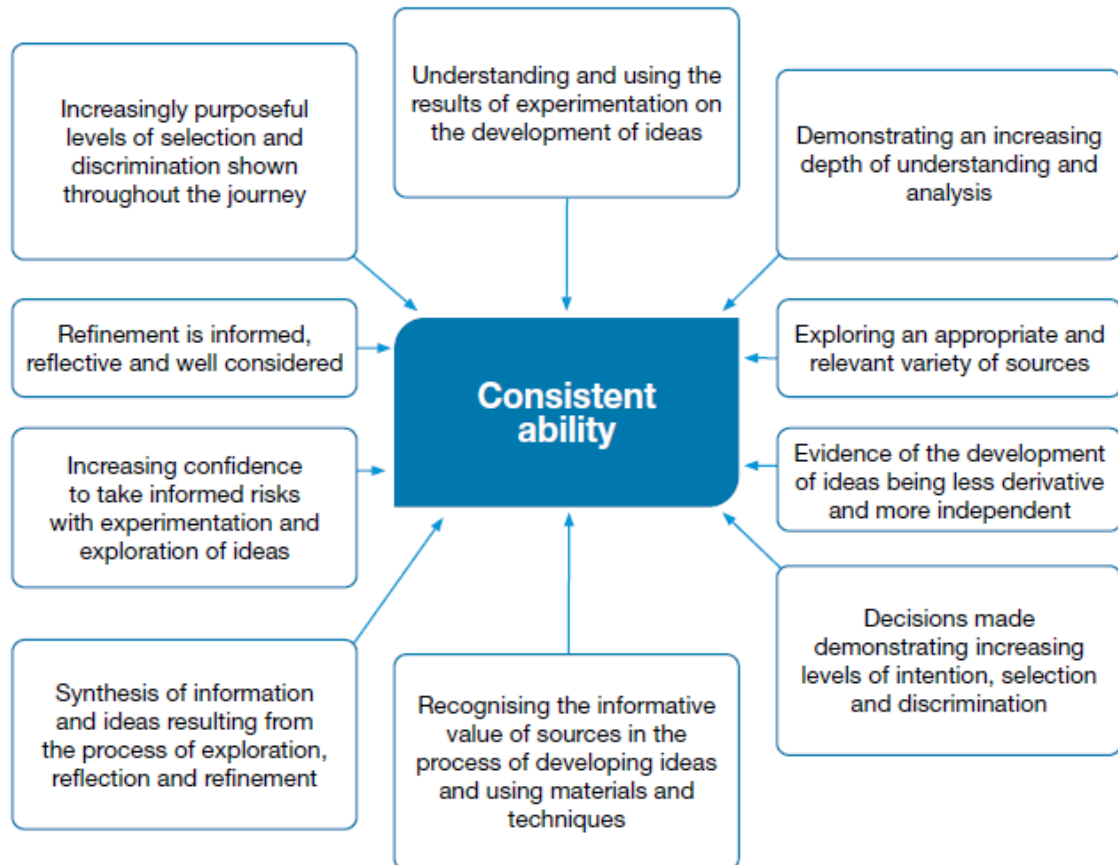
Increasingly purposeful levels of selection and discrimination shown throughout the journey

Understanding and using the results of experimentation on the development of ideas

Demonstrating an increasing depth of understanding and analysis

Refinement is informed, reflective and well considered

Consistent ability

Exploring an appropriate and relevant variety of sources

Increasing confidence to take informed risks with experimentation and exploration of ideas

Evidence of the development of ideas being less derivative and more independent

Decisions made demonstrating increasing levels of intention, selection and discrimination

Synthesis of information and ideas resulting from the process of exploration, reflection and refinement

Recognising the informative value of sources in the process of developing ideas and using materials and techniques